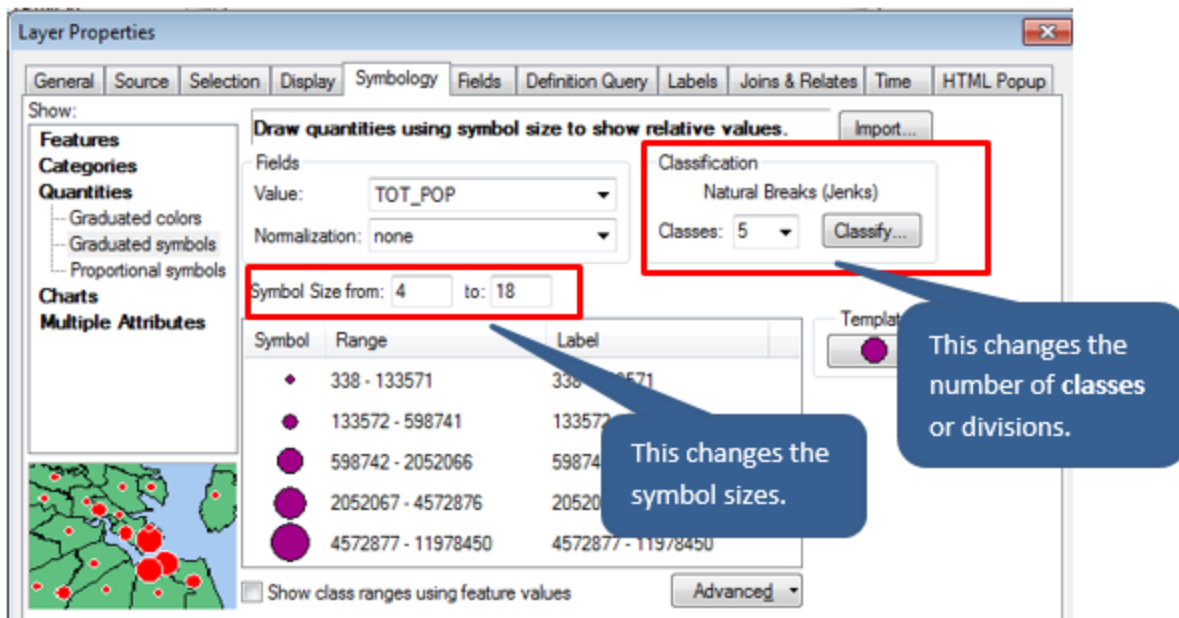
Layer Properties

General | Source | Selection | Display | Symbology | Fields | Definition Query | Labels | Joins & Relates | Time | HTML Popup

Show:
Features
Categories
Quantities
Graduated colors
Graduated symbols
Proportional symbols
Charts
Multiple Attributes

Draw quantities using symbol size to show relative values.

Import...

Fields
Value: TOT_POP
Normalization: none

Classification
Natural Breaks (Jenks)
Classes: 5
Classify...

Symbol Size from: 4 to: 18

| Symbol | Range | Label |
|---|---|---|
| | 338 - 133571 | 338 - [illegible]571 |
| | 133572 - 598741 | 133572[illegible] |
| | 598742 - 2052066 | 59874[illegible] |
| | 2052067 - 4572876 | 20520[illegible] |
| | 4572877 - 11978450 | 4572877 - 11978450 |

Templat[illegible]

This changes the number of classes or divisions.

This changes the symbol sizes.

Show class ranges using feature values

Advanced